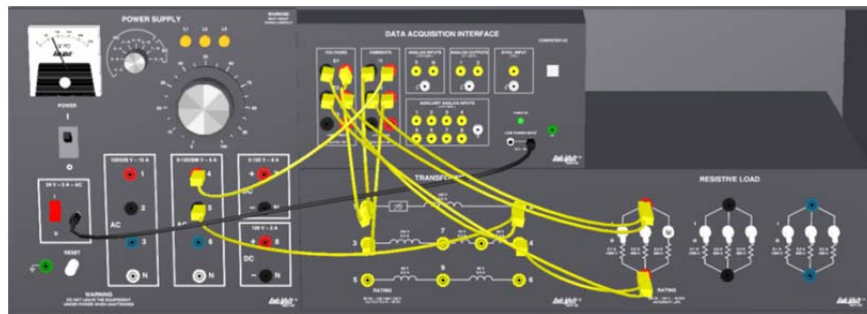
POWER SUPPLY

DATA ACQUISITION INTERFACE

VOLTAGES

CURRENTS

ANALOG INPUTS

ANALOG OUTPUTS

SYNC. INPUT

COMPUTER I/O

AUXILIARY ANALOG INPUTS

LOW POWER INPUT

POWER

I

O

24 V - 3 A - AC

RESET

AC

DC

N

1

2

3

4

5

6

TRANSFORMER

RESISTIVE LOAD

RATING

WARNING

Lab-Volt

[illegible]